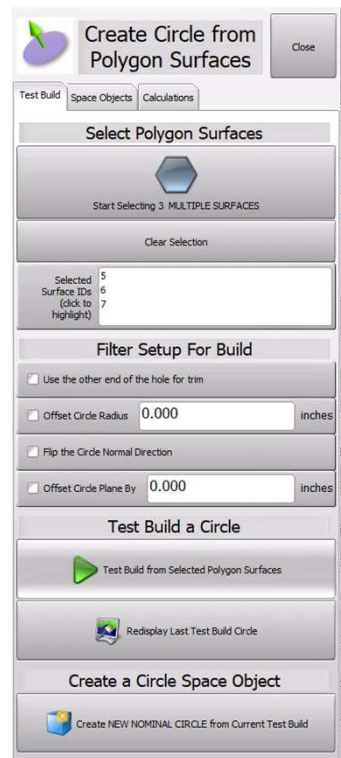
Create Circle from Polygon Surfaces

Close

Test Build | Space Objects | Calculations

Select Polygon Surfaces

Start Selecting 3 MULTIPLE SURFACES

Clear Selection

Selected Surface IDs (click to highlight)

5
6
7

Filter Setup For Build

Use the other end of the hole for trim

Offset Circle Radius 0.000 inches

Flip the Circle Normal Direction

Offset Circle Plane By 0.000 inches

Test Build a Circle

Test Build from Selected Polygon Surfaces

Redisplay Last Test Build Circle

Create a Circle Space Object

Create NEW NOMINAL CIRCLE from Current Test Build